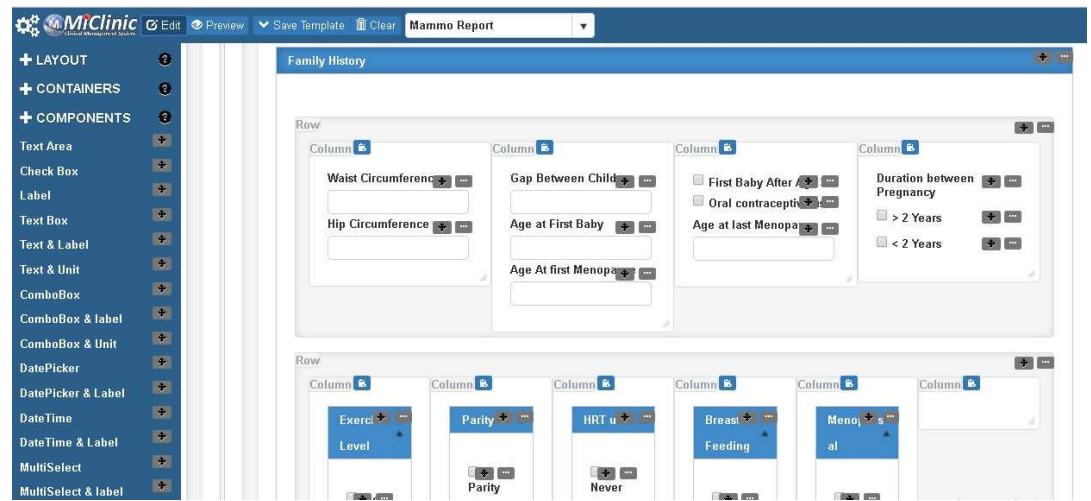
MiClinic Clinical Management System Edit Preview Save Template Clear Mammo Report

+ LAYOUT
+ CONTAINERS
+ COMPONENTS
Text Area
Check Box
Label
Text Box
Text & Label
Text & Unit
ComboBox
ComboBox & label
ComboBox & Unit
DatePicker
DatePicker & Label
DateTime
DateTime & Label
MultiSelect
MultiSelect & label

Family History

Row

Column
Waist Circumferenc
Hip Circumference

Column
Gap Between Child
Age at First Baby
Age At first Menopa

Column
First Baby After A
Oral contracepti
Age at last Menopa

Column
Duration between Pregnancy
> 2 Years
< 2 Years

Row

Column
Exerci Level

Column
Parity
Parity

Column
HRT u
Never

Column
Breast Feeding

Column
Menop s al

Column